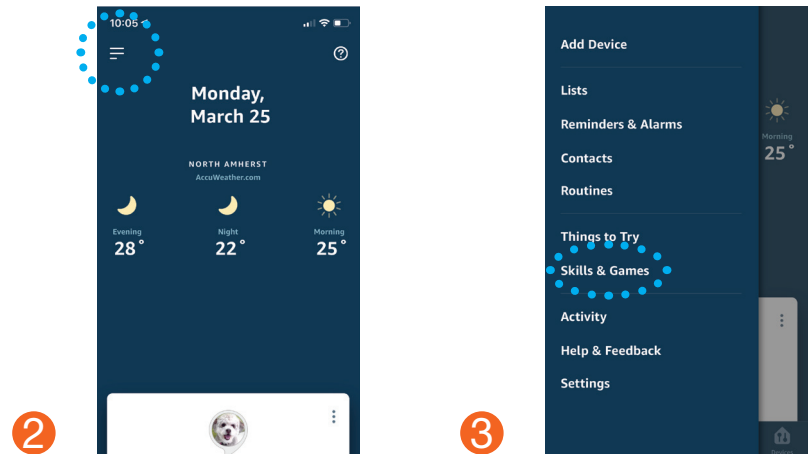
10:05

Monday, March 25

NORTH AMHERST
AccuWeather.com

Evening
28°

Night
22°

Morning
25°

2

Add Device

Lists

Reminders & Alarms

Contacts

Routines

Things to Try

Skills & Games

Activity

Help & Feedback

Settings

Morning
25°

Devices

3